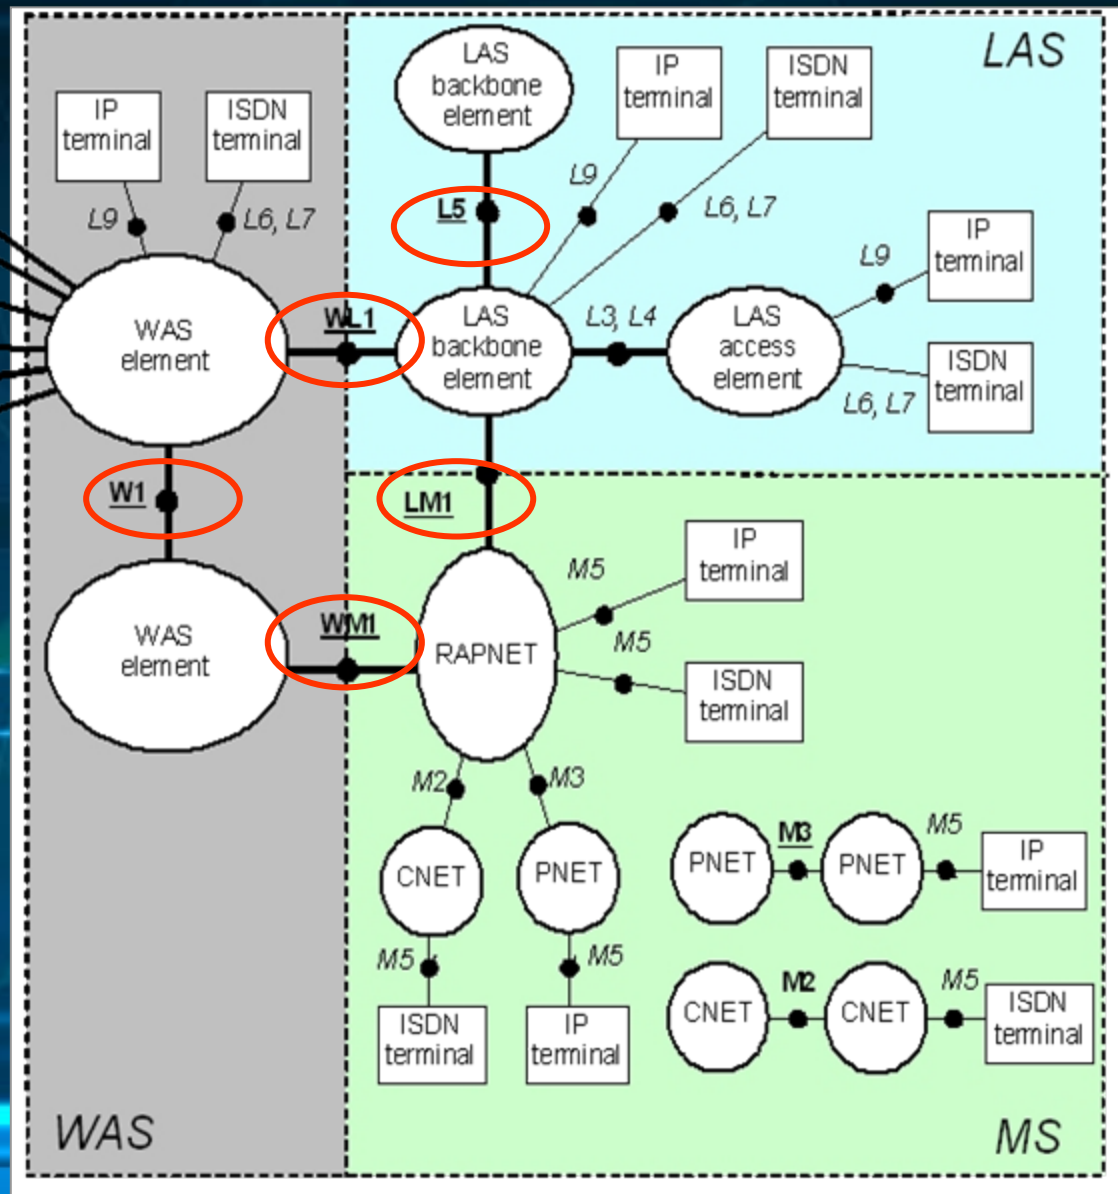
LAS

LAS backbone element

IP terminal

ISDN terminal

L9

L5

L6, L7

IP terminal

ISDN terminal

L9

L6, L7

IP terminal

L9

WL1

WAS element

LAS backbone element

L3, L4

LAS access element

ISDN terminal

L6, L7

W1

LM1

IP terminal

M5

WM1

WAS element

RAPNET

M5

ISDN terminal

M2

M3

M3

M5

PNET

PNET

IP terminal

CNET

PNET

M5

M5

M2

M5

CNET

CNET

ISDN terminal

ISDN terminal

IP terminal

WAS

MS